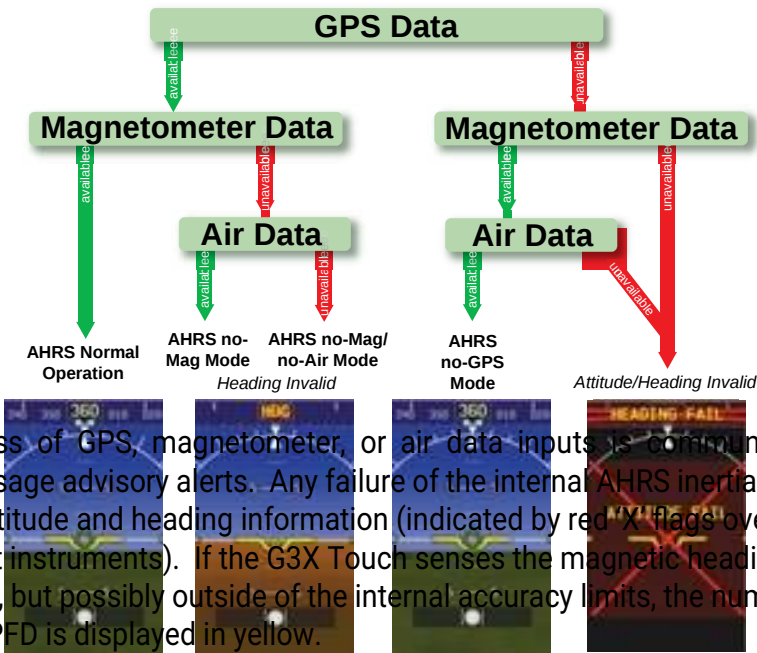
GPS Data

available

unavailable

Magnetometer Data

Magnetometer Data

available

unavailable

available

unavailable

Air Data

Air Data

available

unavailable

available

unavailable

AHRS Normal Operation

AHRS no-Mag Mode

AHRS no-Mag/ no-Air Mode

Heading Invalid

AHRS no-GPS Mode

Attitude/Heading Invalid

360

HDG

360

HEADING FAIL

ss of GPS, magnetometer, or air data inputs is commun sage advisory alerts. Any failure of the internal AHRS inertia titude and heading information (indicated by red 'X' flags ove instruments). If the G3X Touch senses the magnetic headi , but possibly outside of the internal accuracy limits, the num PFD is displayed in yellow.